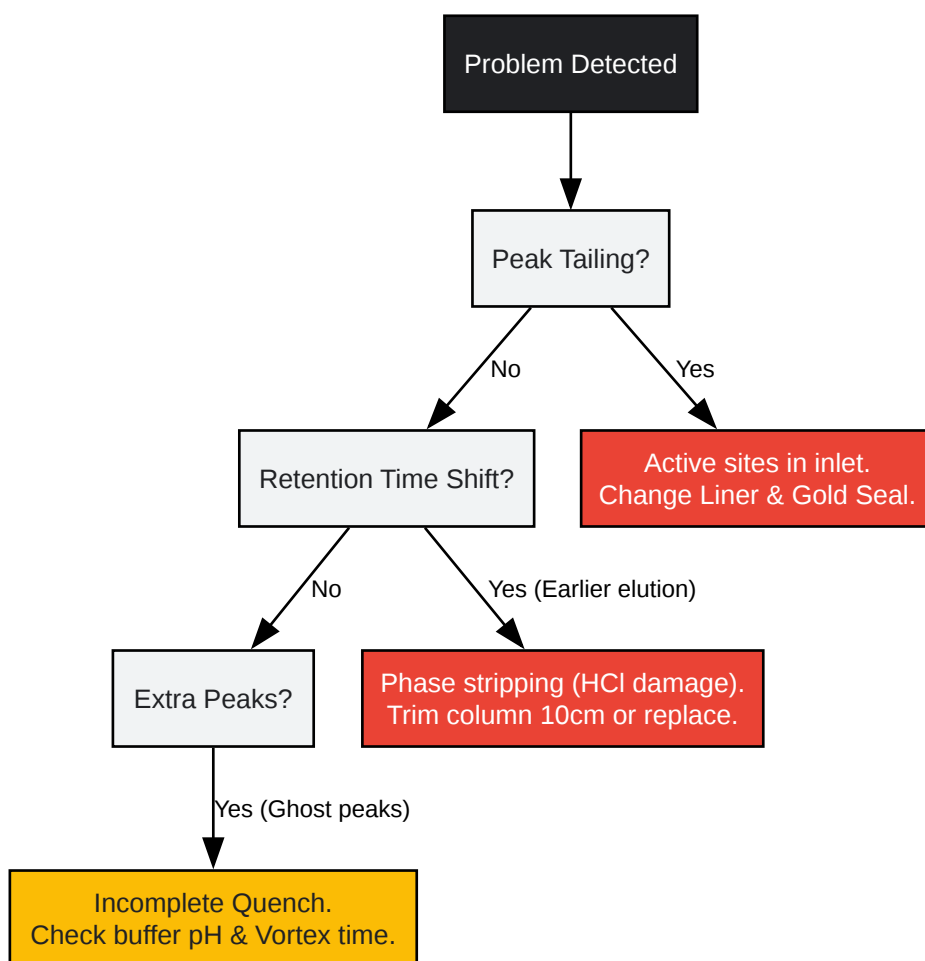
Problem Detected

Peak Tailing?

No

Yes

Retention Time Shift?

Active sites in inlet.
Change Liner & Gold Seal.

No

Yes (Earlier elution)

Extra Peaks?

Phase stripping (HCl damage).
Trim column 10cm or replace.

Yes (Ghost peaks)

Incomplete Quench.
Check buffer pH & Vortex time.